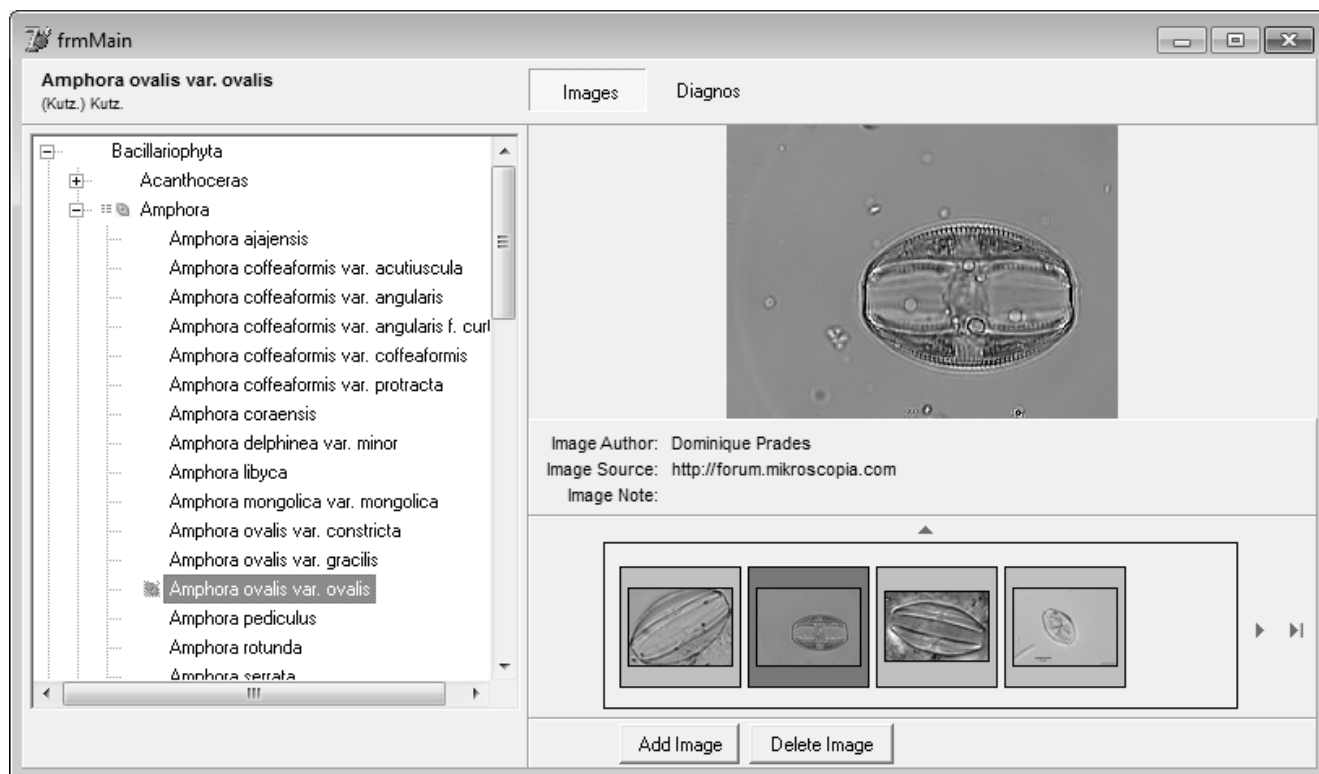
frmMain

Amphora ovalis var. ovalis
(Kutz.) Kutz.

Images | Diagnos

Bacillariophyta
Acanthoceras
Amphora
Amphora ajajensis
Amphora coffeaformis var. acutiuscula
Amphora coffeaformis var. angularis
Amphora coffeaformis var. angularis f. curl
Amphora coffeaformis var. coffeaformis
Amphora coffeaformis var. protracta
Amphora coraensis
Amphora delphinea var. minor
Amphora libyca
Amphora mongolica var. mongolica
Amphora ovalis var. constricta
Amphora ovalis var. gracilis
Amphora ovalis var. ovalis
Amphora pediculus
Amphora rotunda
Amphora serrata

Image Author: Dominique Prades
Image Source: http://forum.mikroscopia.com
Image Note:

Add Image | Delete Image